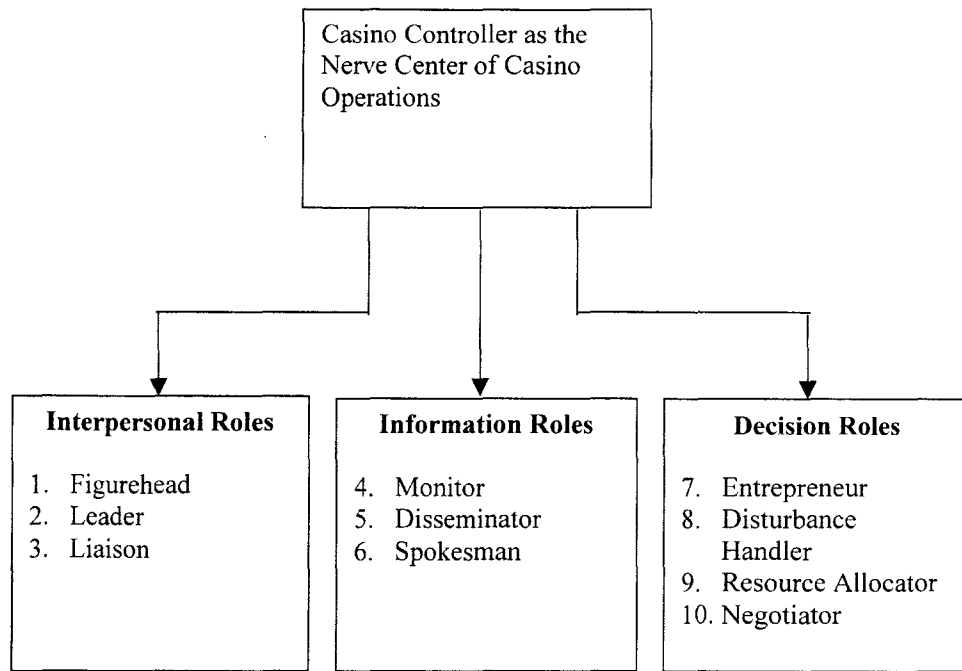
Casino Controller as the Nerve Center of Casino Operations

**Interpersonal Roles**

1. Figurehead
2. Leader
3. Liaison

**Information Roles**

4. Monitor
5. Disseminator
6. Spokesman

**Decision Roles**

7. Entrepreneur
8. Disturbance Handler
9. Resource Allocator
10. Negotiator